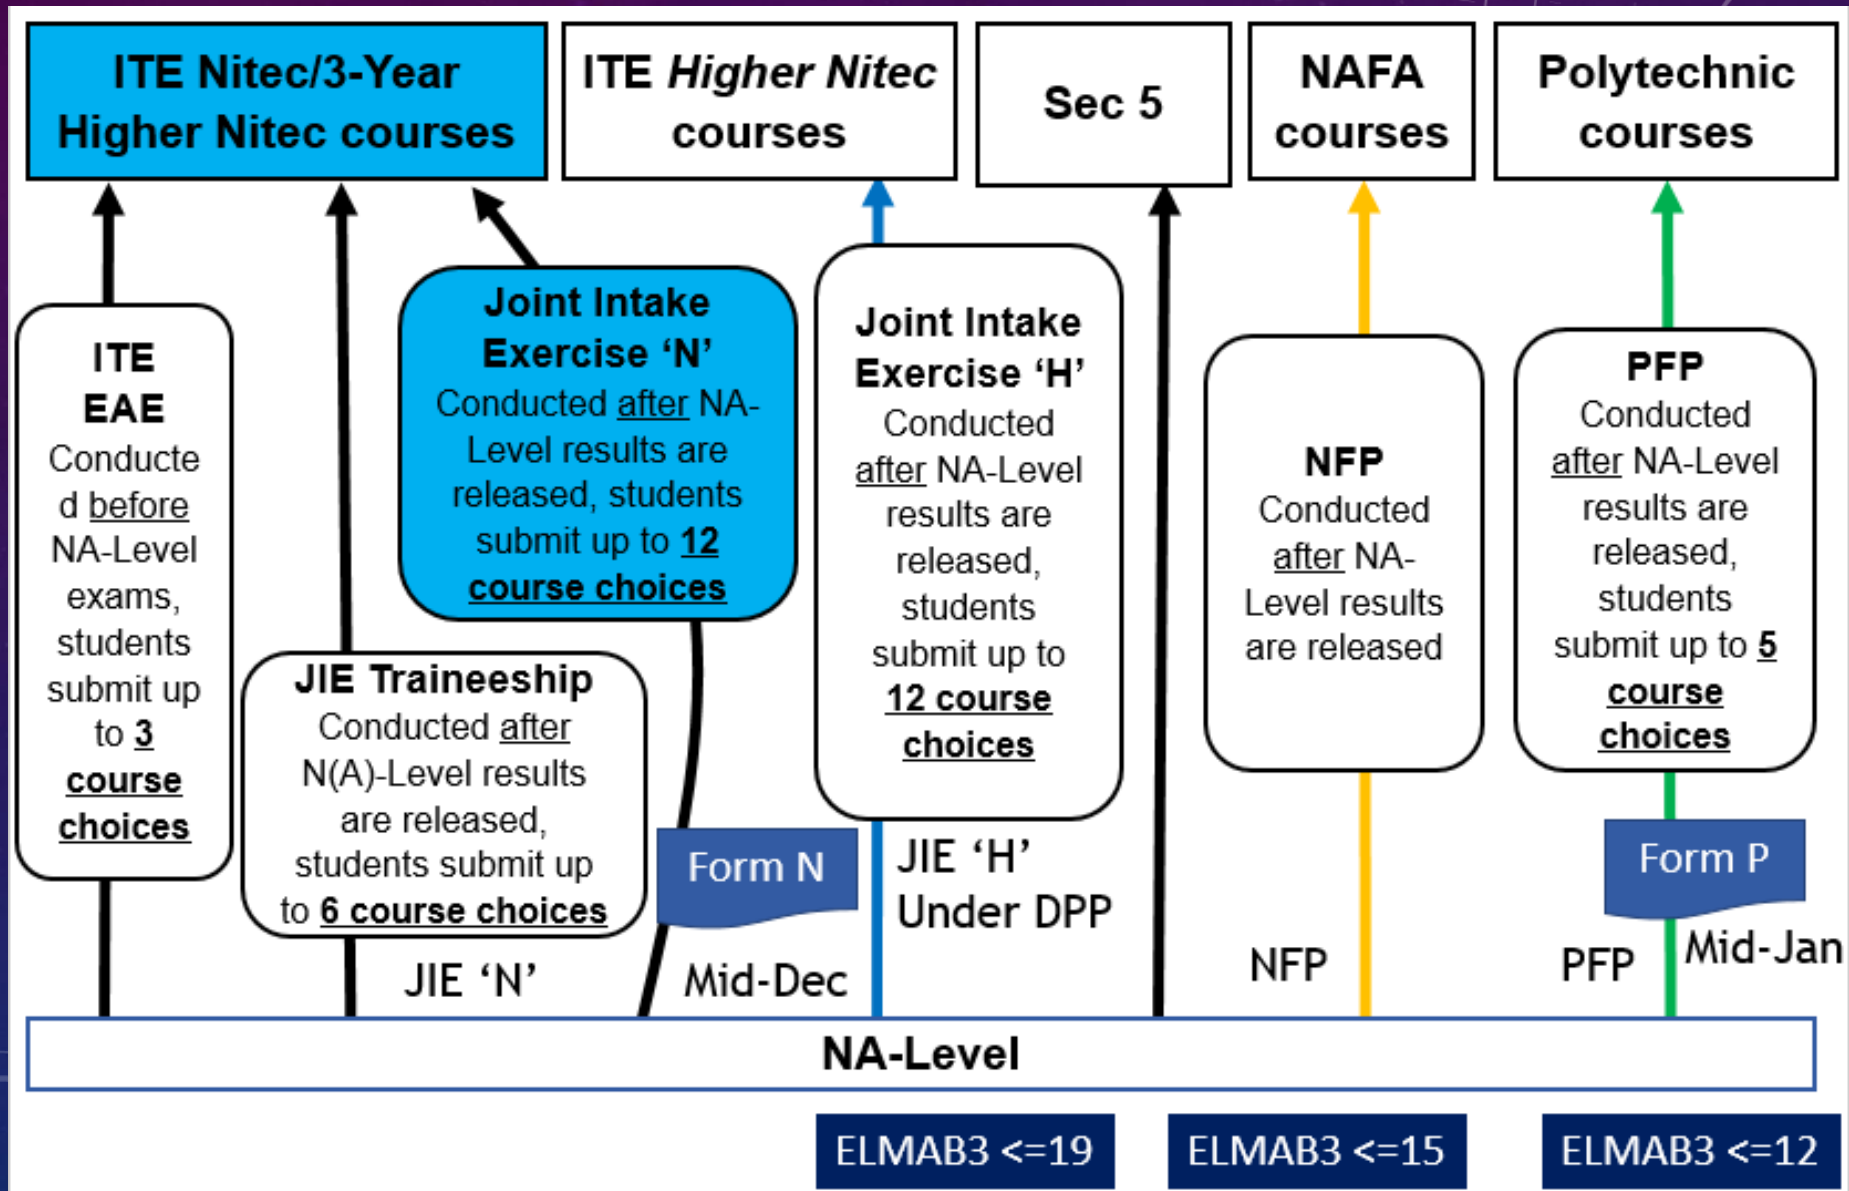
ITE Nitec/3-Year Higher Nitec courses

ITE *Higher Nitec* courses

Sec 5

NAFA courses

Polytechnic courses

ITE EAE
Conducted before NA-Level exams, students submit up to 3 course choices

Joint Intake Exercise 'N'
Conducted after NA-Level results are released, students submit up to 12 course choices

JIE Traineeship
Conducted after N(A)-Level results are released, students submit up to 6 course choices

Joint Intake Exercise 'H'
Conducted after NA-Level results are released, students submit up to 12 course choices

NFP
Conducted after NA-Level results are released

PFP
Conducted after NA-Level results are released, students submit up to 5 course choices

Form N

JIE 'N'

Mid-Dec

JIE 'H' Under DPP

NFP

Form P

PFP

Mid-Jan

NA-Level

ELMAB3 <=19

ELMAB3 <=15

ELMAB3 <=12